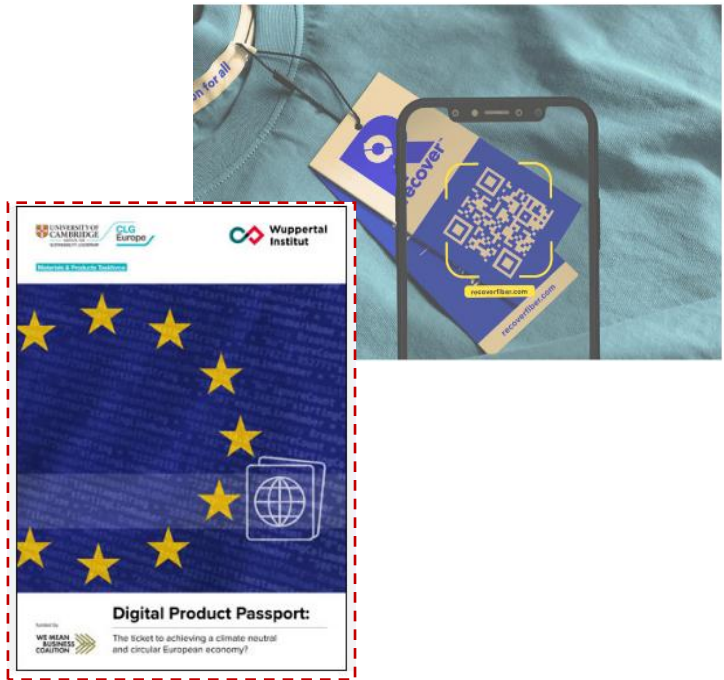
n for all

recover

recoverfiber.com

recoverfiber.com

UNIVERSITY OF CAMBRIDGE

CLG Europe

Wuppertal Institut

Materials & Products Taskforce

Digital Product Passport:

The ticket to achieving a climate neutral and circular European economy?

funded by

WE MEAN BUSINESS COALITION